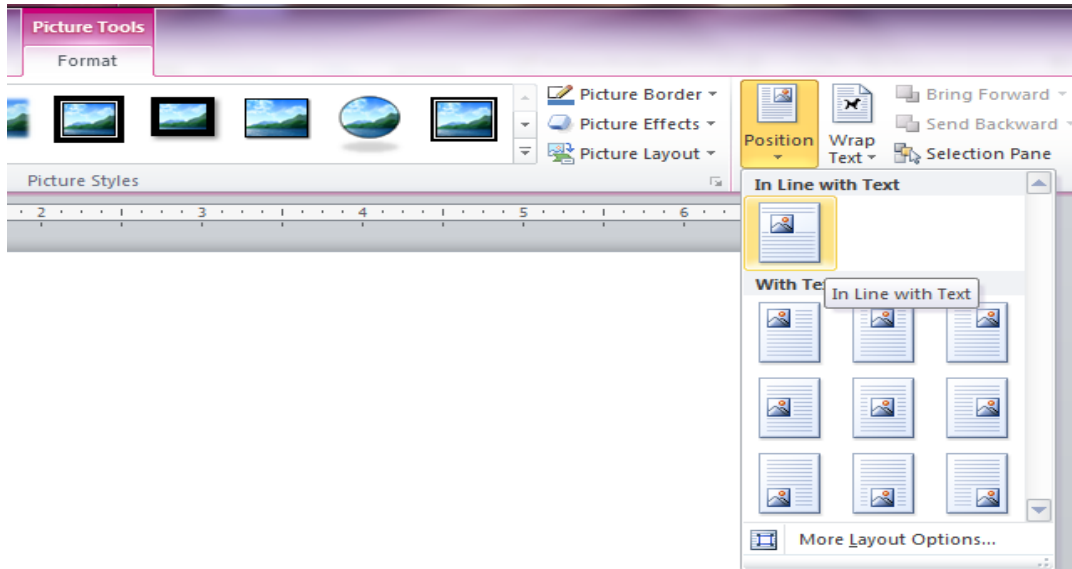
Picture Tools
Format

Picture Border
Picture Effects
Picture Layout
Picture Styles

Position
Wrap Text
Bring Forward
Send Backward
Selection Pane

2 · 3 · 4 · 5 · 6

In Line with Text
With Te
In Line with Text

More Layout Options...